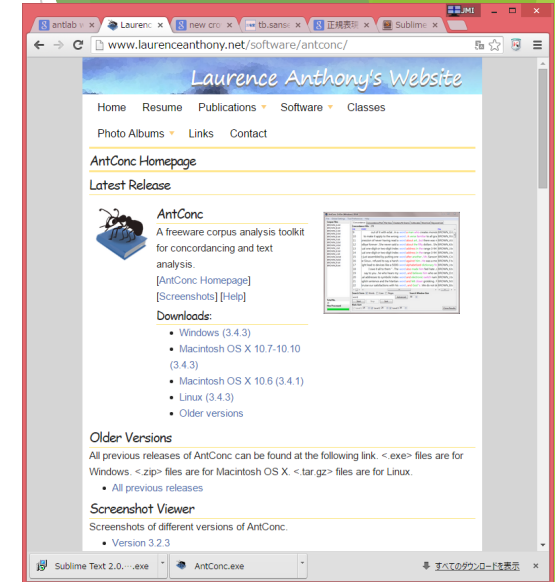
antlab × | Laurenc × | new cro × | tb.sanse × | 正規表現 × | Sublime ×

JMI

www.laurenceanthony.net/software/antconc/

Laurence Anthony's Website

Home Resume Publications Software Classes

Photo Albums Links Contact

AntConc Homepage

Latest Release

AntConc

A freeware corpus analysis toolkit for concordancing and text analysis.

[AntConc Homepage]

[Screenshots] [Help]

Downloads:

- Windows (3.4.3)
- Macintosh OS X 10.7-10.10 (3.4.3)
- Macintosh OS X 10.6 (3.4.1)
- Linux (3.4.3)
- Older versions

Older Versions

All previous releases of AntConc can be found at the following link. <.exe> files are for Windows. <.zip> files are for Macintosh OS X. <.tar.gz> files are for Linux.

- All previous releases

Screenshot Viewer

Screenshots of different versions of AntConc.

- Version 3.2.3

Sublime Text 2.0....exe

AntConc.exe

すべてのダウンロードを表示